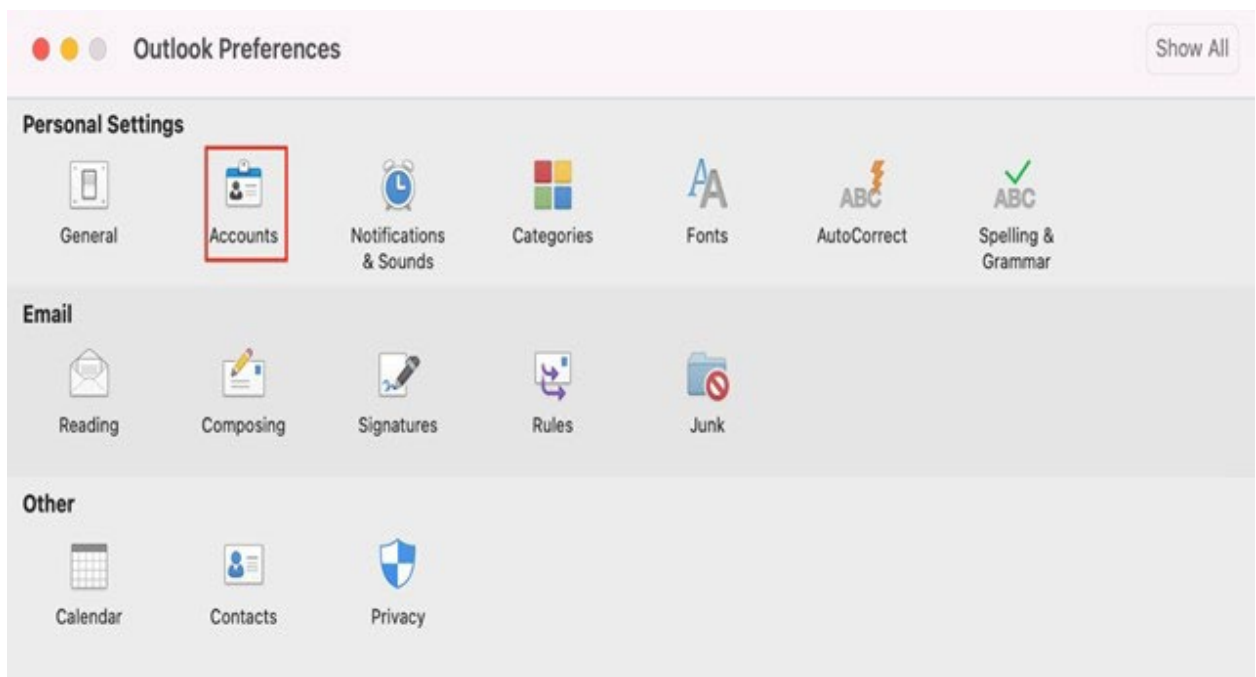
Outlook Preferences

Show All

Personal Settings

General

Accounts

Notifications & Sounds

Categories

AA

Fonts

ABC

AutoCorrect

ABC

Spelling & Grammar

Email

Reading

Composing

Signatures

Rules

Junk

Other

Calendar

Contacts

Privacy